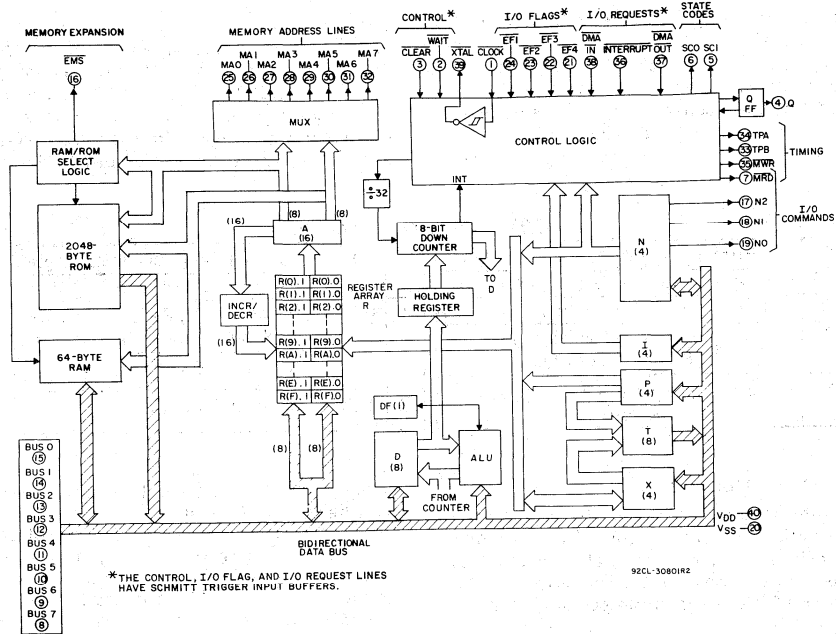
MEMORY EXPANSION

$\overline{EMS}$
16

RAM/ROM SELECT LOGIC

2048-BYTE ROM

64-BYTE RAM

MEMORY ADDRESS LINES

MA0 MA1 MA2 MA3 MA4 MA5 MA6 MA7
25 26 27 28 29 30 31 32

MUX

(8) (8)

A (16)

(16)

INCR/ DECR

(16)

R(0).1 R(0).0
R(1).1 R(1).0
R(2).1 R(2).0
R(9).1 R(9).0
R(A).1 R(A).0
R(E).1 R(E).0
R(F).1 R(F).0

REGISTER ARRAY R

(8) (8)

CONTROL*
WAIT
$\overline{CLEAR}$ $\overline{WAIT}$ XTAL
3 2 39

I/O FLAGS*
$\overline{EF1}$ $\overline{EF2}$ $\overline{EF3}$ $\overline{EF4}$
CLOCK
1 24 23 22 21

I/O REQUESTS*
DMA IN $\overline{INTERRUPT}$ DMA OUT
38 36 37

STATE CODES
SC0 SC1
6 5

Q FF
4 Q

CONTROL LOGIC

34 TPA
33 TPB
35 $\overline{MWR}$
7 $\overline{MRD}$
TIMING

÷32

INT

8-BIT DOWN COUNTER

TO D

HOLDING REGISTER

17 N2
18 N1
19 N0
I/O COMMANDS

N (4)

I (4)

P (4)

T (8)

X (4)

DF(1)

D (8)

ALU

FROM COUNTER

BUS 0 15
BUS 1 14
BUS 2 13
BUS 3 12
BUS 4 11
BUS 5 10
BUS 6 9
BUS 7 8

BIDIRECTIONAL DATA BUS

$V_{DD}$ 40
$V_{SS}$ 20

*THE CONTROL, I/O FLAG, AND I/O REQUEST LINES HAVE SCHMITT TRIGGER INPUT BUFFERS.

92CL-30801R2